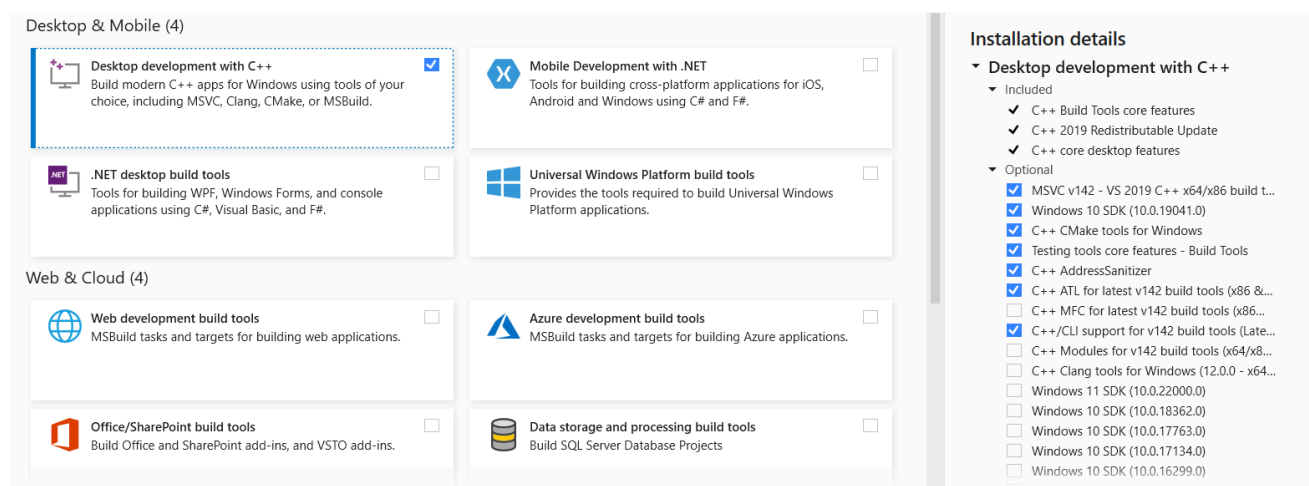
Desktop & Mobile (4)

Desktop development with C++
Build modern C++ apps for Windows using tools of your choice, including MSVC, Clang, CMake, or MSBuild.

Mobile Development with .NET
Tools for building cross-platform applications for iOS, Android and Windows using C# and F#.

.NET
.NET desktop build tools
Tools for building WPF, Windows Forms, and console applications using C#, Visual Basic, and F#.

Universal Windows Platform build tools
Provides the tools required to build Universal Windows Platform applications.

Web & Cloud (4)

Web development build tools
MSBuild tasks and targets for building web applications.

Azure development build tools
MSBuild tasks and targets for building Azure applications.

Office/SharePoint build tools
Build Office and SharePoint add-ins, and VSTO add-ins.

Data storage and processing build tools
Build SQL Server Database Projects

Installation details
Desktop development with C++
Included
C++ Build Tools core features
C++ 2019 Redistributable Update
C++ core desktop features
Optional
MSVC v142 - VS 2019 C++ x64/x86 build t...
Windows 10 SDK (10.0.19041.0)
C++ CMake tools for Windows
Testing tools core features - Build Tools
C++ AddressSanitizer
C++ ATL for latest v142 build tools (x86 &...
C++ MFC for latest v142 build tools (x86...
C++/CLI support for v142 build tools (Late...
C++ Modules for v142 build tools (x64/x8...
C++ Clang tools for Windows (12.0.0 - x64...
Windows 11 SDK (10.0.22000.0)
Windows 10 SDK (10.0.18362.0)
Windows 10 SDK (10.0.17763.0)
Windows 10 SDK (10.0.17134.0)
Windows 10 SDK (10.0.16299.0)